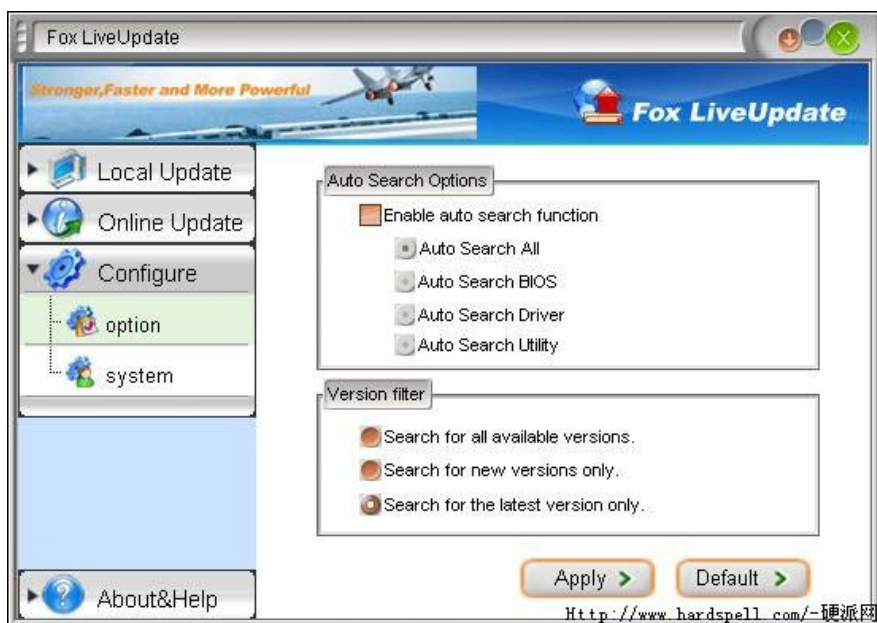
Fox LiveUpdate

Stronger,Faster and More Powerful

Fox LiveUpdate

Local Update

Online Update

Configure

option

system

About&Help

Auto Search Options

Enable auto search function

Auto Search All

Auto Search BIOS

Auto Search Driver

Auto Search Utility

Version filter

Search for all available versions.

Search for new versions only.

Search for the latest version only.

Apply >

Default >

Http://www.hardspell.com/-硬派网